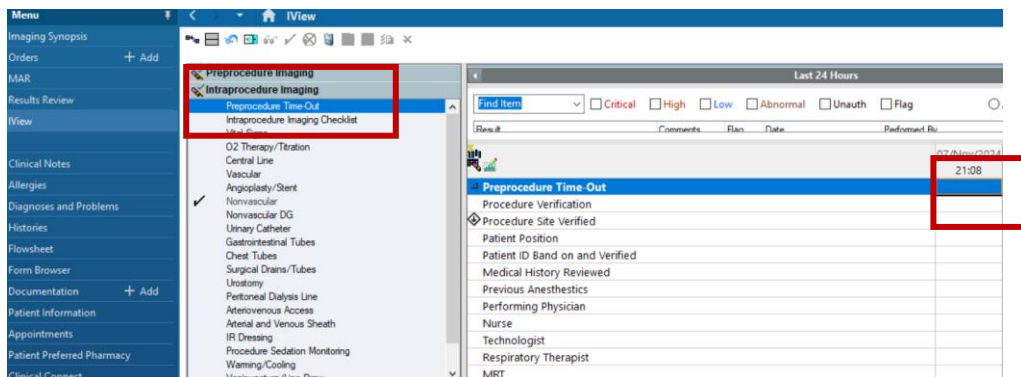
Menu
Imaging Synopsis
Orders + Add
MAR
Results Review
IView
Clinical Notes
Allergies
Diagnoses and Problems
Histories
Flowsheet
Form Browser
Documentation + Add
Patient Information
Appointments
Patient Preferred Pharmacy
Clinical Connect

IView

Preprocedure Imaging
Intraprocedure Imaging
Preprocedure Time-Out
Intraprocedure Imaging Checklist
Vital Signs
O2 Therapy/Titration
Central Line
Vascular
Angioplasty/Stent
Nonvascular
Nonvascular DG
Urinary Catheter
Gastrointestinal Tubes
Chest Tubes
Surgical Drains/Tubes
Urostomy
Peritoneal Dialysis Line
Arteriovenous Access
Arterial and Venous Sheath
IR Dressing
Procedure Sedation Monitoring
Warming/Cooling
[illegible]

Last 24 Hours
Find Item Critical High Low Abnormal Unauth Flag
Result Comments Flag Date Performed By
07/Nov/2024
21:08
Preprocedure Time-Out
Procedure Verification
Procedure Site Verified
Patient Position
Patient ID Band on and Verified
Medical History Reviewed
Previous Anesthestics
Performing Physician
Nurse
Technologist
Respiratory Therapist
MRT